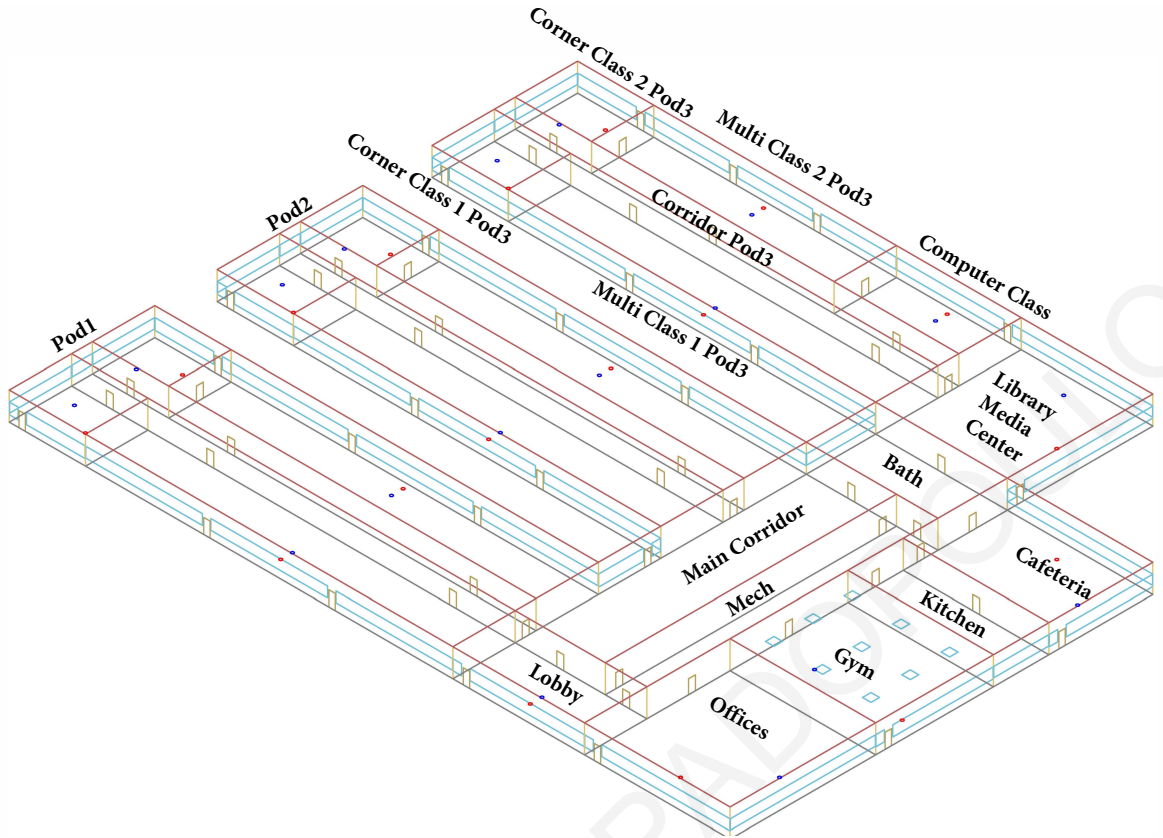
Corner Class 2 Pod3
Multi Class 2 Pod3
Corner Class 1 Pod3
Corridor Pod3
Pod2
Computer Class
Multi Class 1 Pod3
Pod1
Library Media Center
Bath
Main Corridor
Cafeteria
Mech
Kitchen
Gym
Lobby
Offices
PADOPOULO